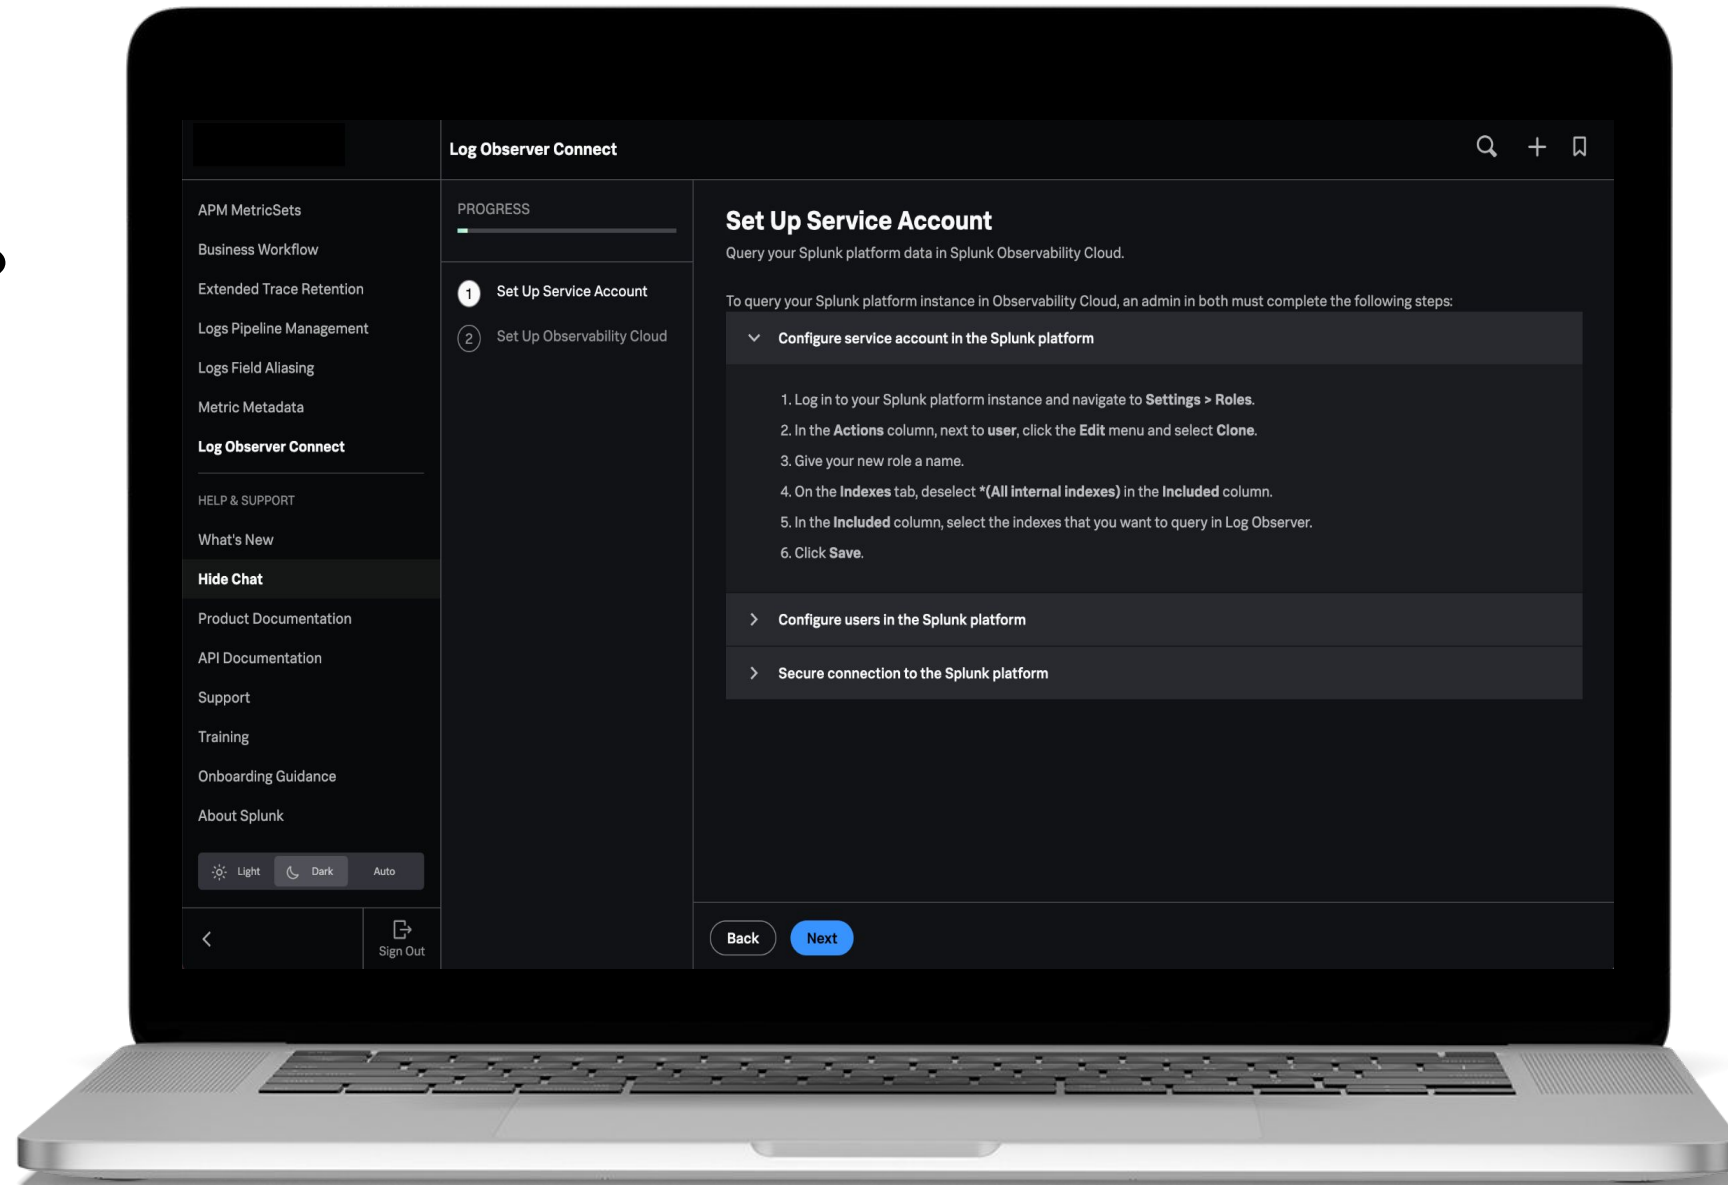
Log Observer Connect

APM MetricSets
Business Workflow
Extended Trace Retention
Logs Pipeline Management
Logs Field Aliasing
Metric Metadata
Log Observer Connect

HELP & SUPPORT
What's New
Hide Chat
Product Documentation
API Documentation
Support
Training
Onboarding Guidance
About Splunk

Light Dark Auto

Sign Out

PROGRESS

1 Set Up Service Account
2 Set Up Observability Cloud

Set Up Service Account
Query your Splunk platform data in Splunk Observability Cloud.

To query your Splunk platform instance in Observability Cloud, an admin in both must complete the following steps:

Configure service account in the Splunk platform

1. Log in to your Splunk platform instance and navigate to Settings > Roles.
2. In the Actions column, next to user, click the Edit menu and select Clone.
3. Give your new role a name.
4. On the Indexes tab, deselect *(All internal indexes) in the Included column.
5. In the Included column, select the indexes that you want to query in Log Observer.
6. Click Save.

Configure users in the Splunk platform

Secure connection to the Splunk platform

Back
Next